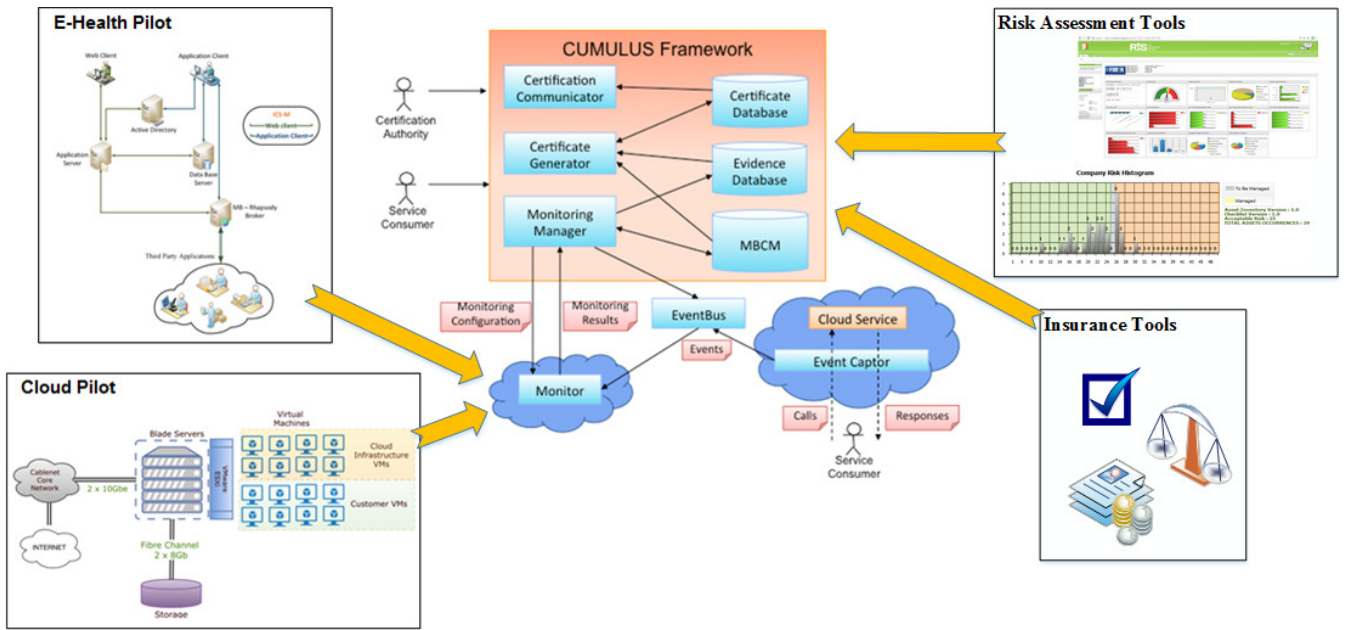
E-Health Pilot

Web Client

Application Client

Active Directory

ICS-M

Web client

Application Client

Application Server

Data Base Server

MB – Rhapsody Broker

Third Party Applications

CUMULUS Framework

Certification Authority

Certification Communicator

Certificate Database

Certificate Generator

Evidence Database

Service Consumer

Monitoring Manager

MBCM

Risk Assessment Tools

Company Risk Histogram

Insurance Tools

Monitoring Configuration

Monitoring Results

EventBus

Cloud Service

Events

Event Captor

Monitor

Calls

Responses

Service Consumer

Cloud Pilot

Blade Servers

Virtual Machines

Cloud Infrastructure VMs

Customer VMs

Cablenet Core Network

2 x 10Gbe

VMware ESXi

INTERNET

Fibre Channel 2 x 8Gb

Storage